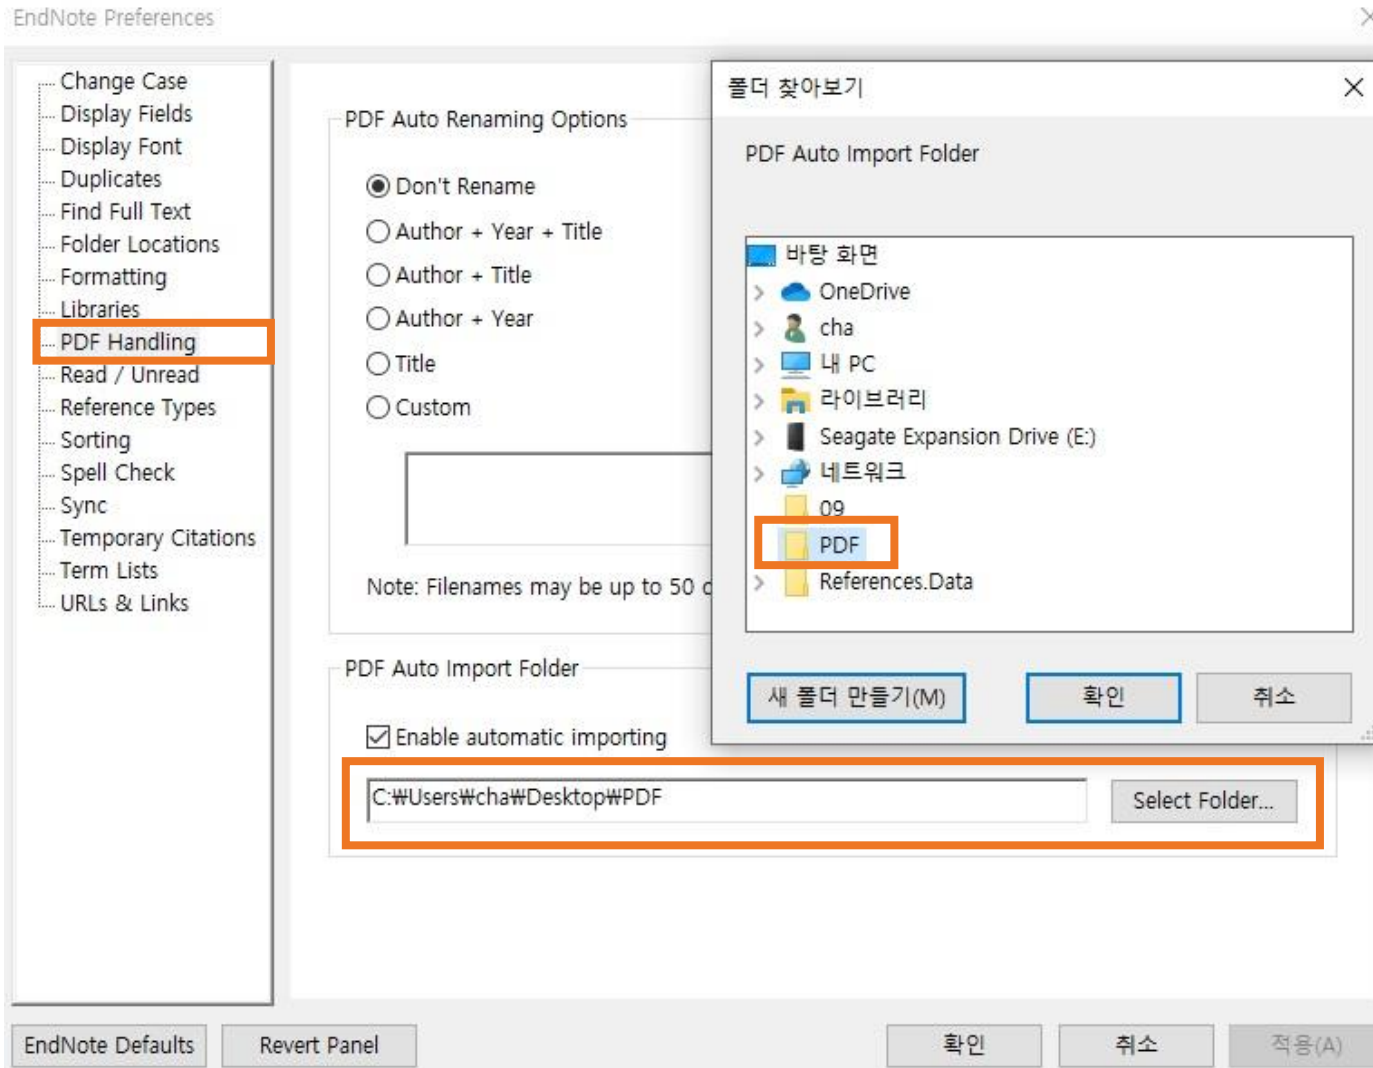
EndNote Preferences

Change Case
Display Fields
Display Font
Duplicates
Find Full Text
Folder Locations
Formatting
Libraries
PDF Handling
Read / Unread
Reference Types
Sorting
Spell Check
Sync
Temporary Citations
Term Lists
URLs & Links

PDF Auto Renaming Options

Don't Rename
Author + Year + Title
Author + Title
Author + Year
Title
Custom

Note: Filenames may be up to 50 c

PDF Auto Import Folder

Enable automatic importing

C:₩Users₩cha₩Desktop₩PDF

Select Folder...

폴더 찾아보기

PDF Auto Import Folder

바탕 화면
OneDrive
cha
내 PC
라이브러리
Seagate Expansion Drive (E:)
네트워크
09
PDF
References.Data

새 폴더 만들기(M)
확인
취소

EndNote Defaults
Revert Panel
확인
취소
적용(A)